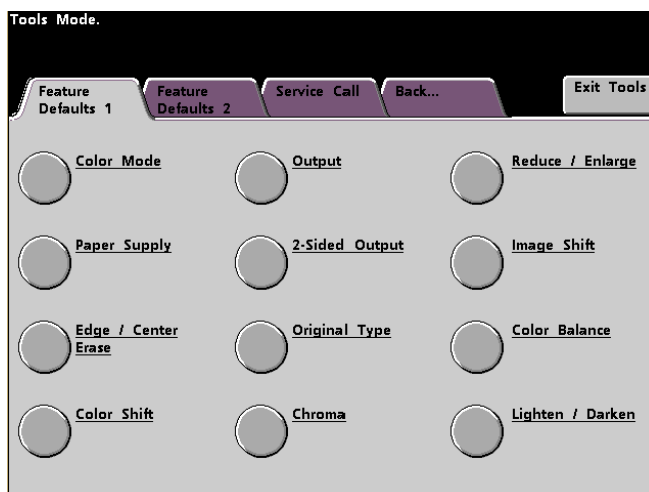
Tools Mode.

Feature Defaults 1

Feature Defaults 2

Service Call

Back...

Exit Tools

Color Mode

Output

Reduce / Enlarge

Paper Supply

2-Sided Output

Image Shift

Edge / Center Erase

Original Type

Color Balance

Color Shift

Chroma

Lighten / Darken